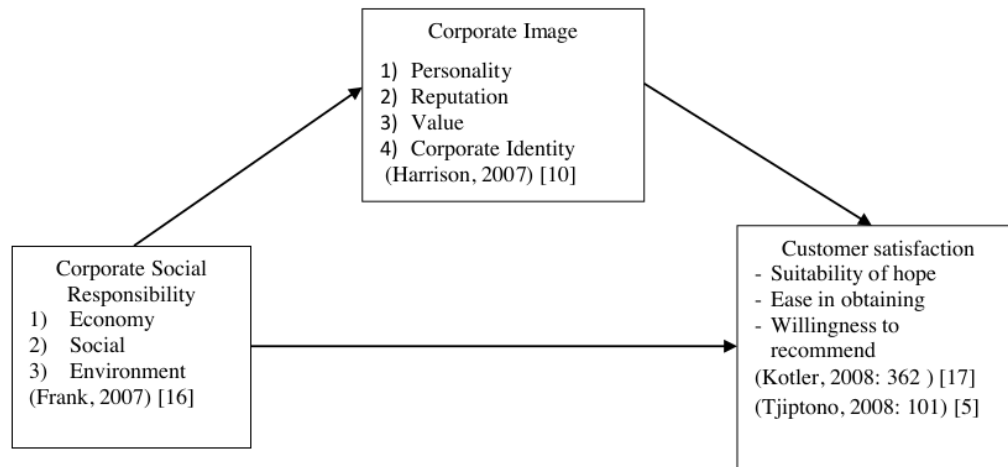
Corporate Image
1) Personality
2) Reputation
3) Value
4) Corporate Identity
(Harrison, 2007) [10]

Corporate Social Responsibility
1) Economy
2) Social
3) Environment
(Frank, 2007) [16]

Customer satisfaction
- Suitability of hope
- Ease in obtaining
- Willingness to recommend
(Kotler, 2008: 362 ) [17]
(Tjiptono, 2008: 101) [5]